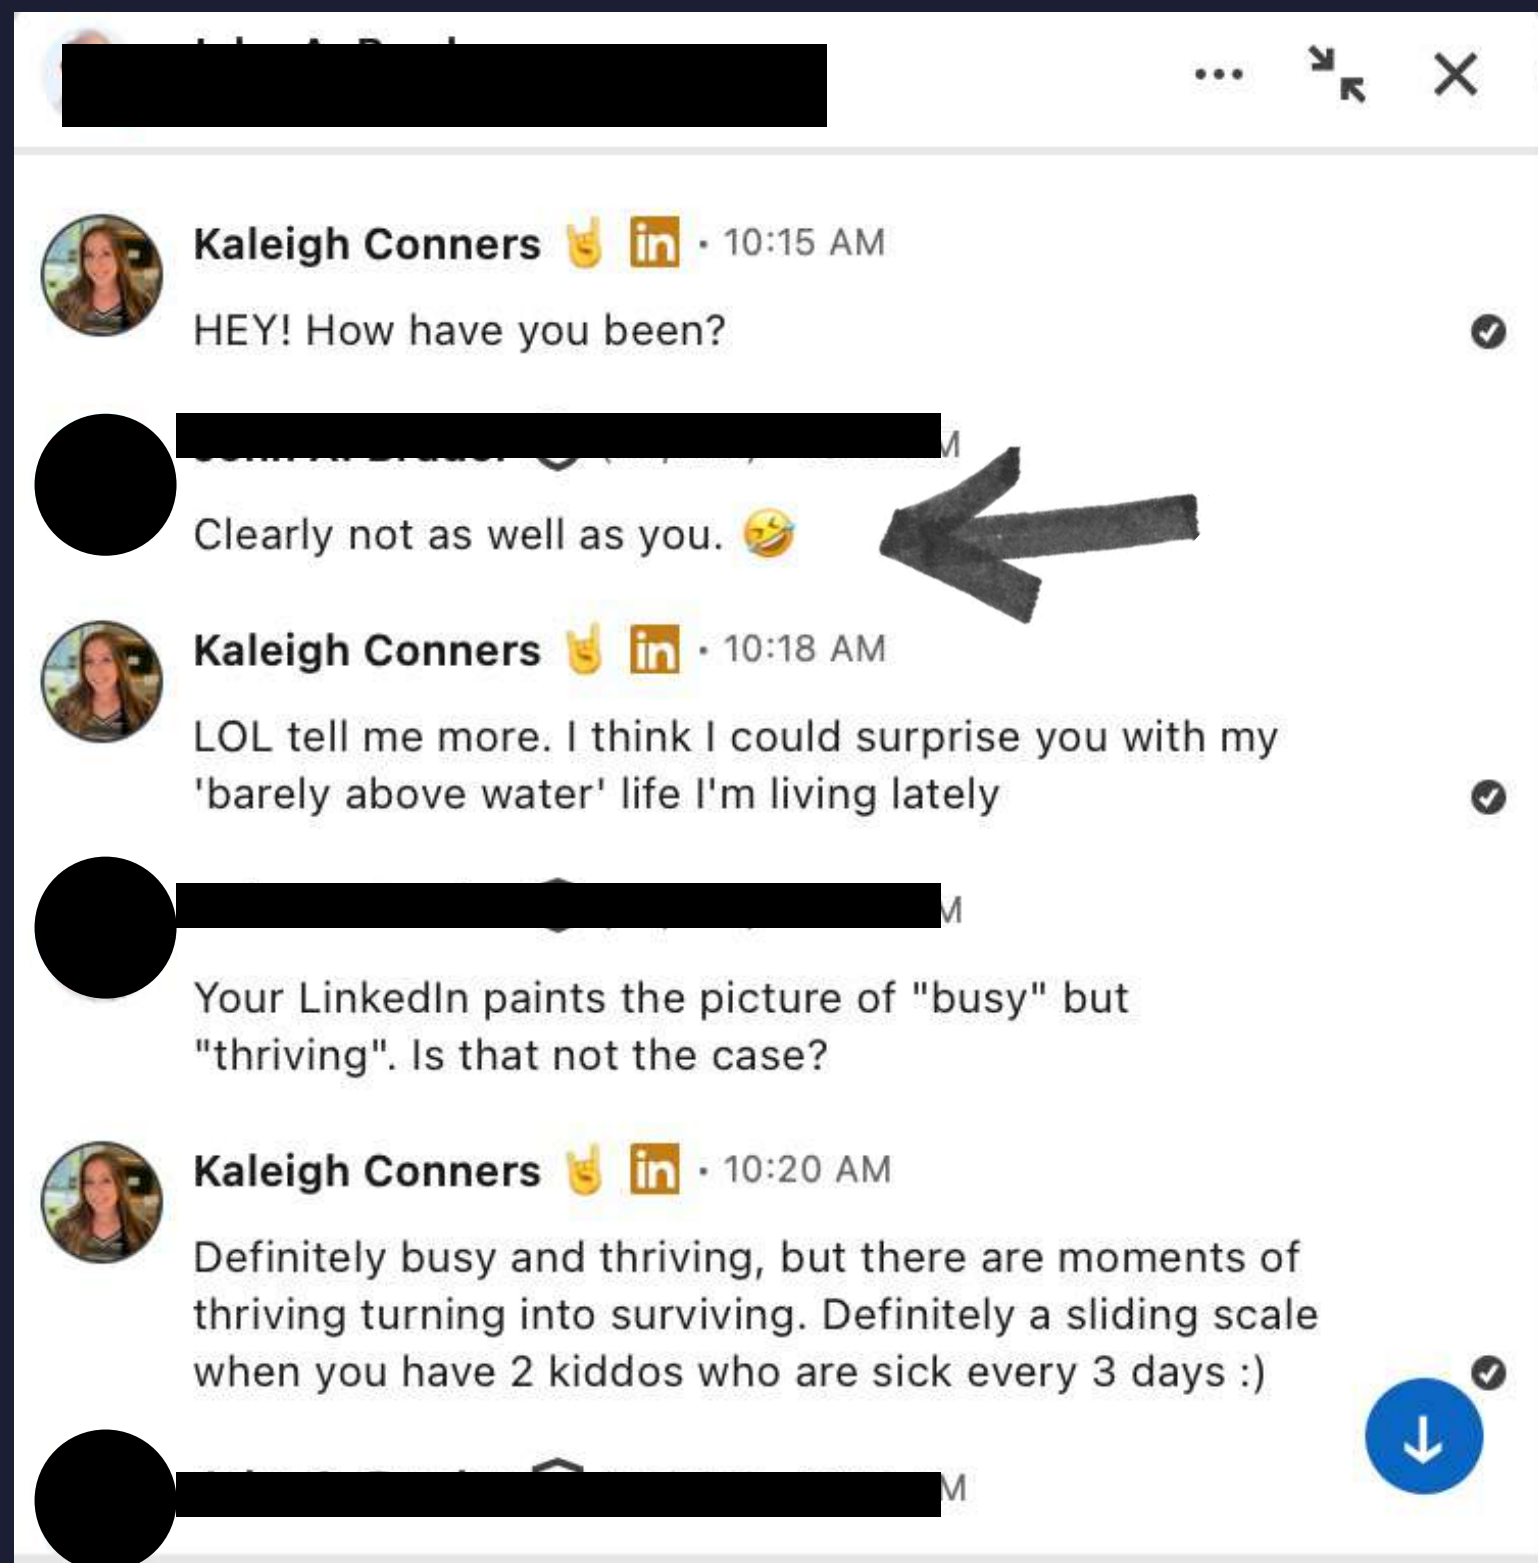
Kaleigh Conners 🤘 in · 10:15 AM

HEY! How have you been?

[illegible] M

Clearly not as well as you. 🤣

Kaleigh Conners 🤘 in · 10:18 AM

LOL tell me more. I think I could surprise you with my 'barely above water' life I'm living lately

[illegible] M

Your LinkedIn paints the picture of "busy" but "thriving". Is that not the case?

Kaleigh Conners 🤘 in · 10:20 AM

Definitely busy and thriving, but there are moments of thriving turning into surviving. Definitely a sliding scale when you have 2 kiddos who are sick every 3 days :)

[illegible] M